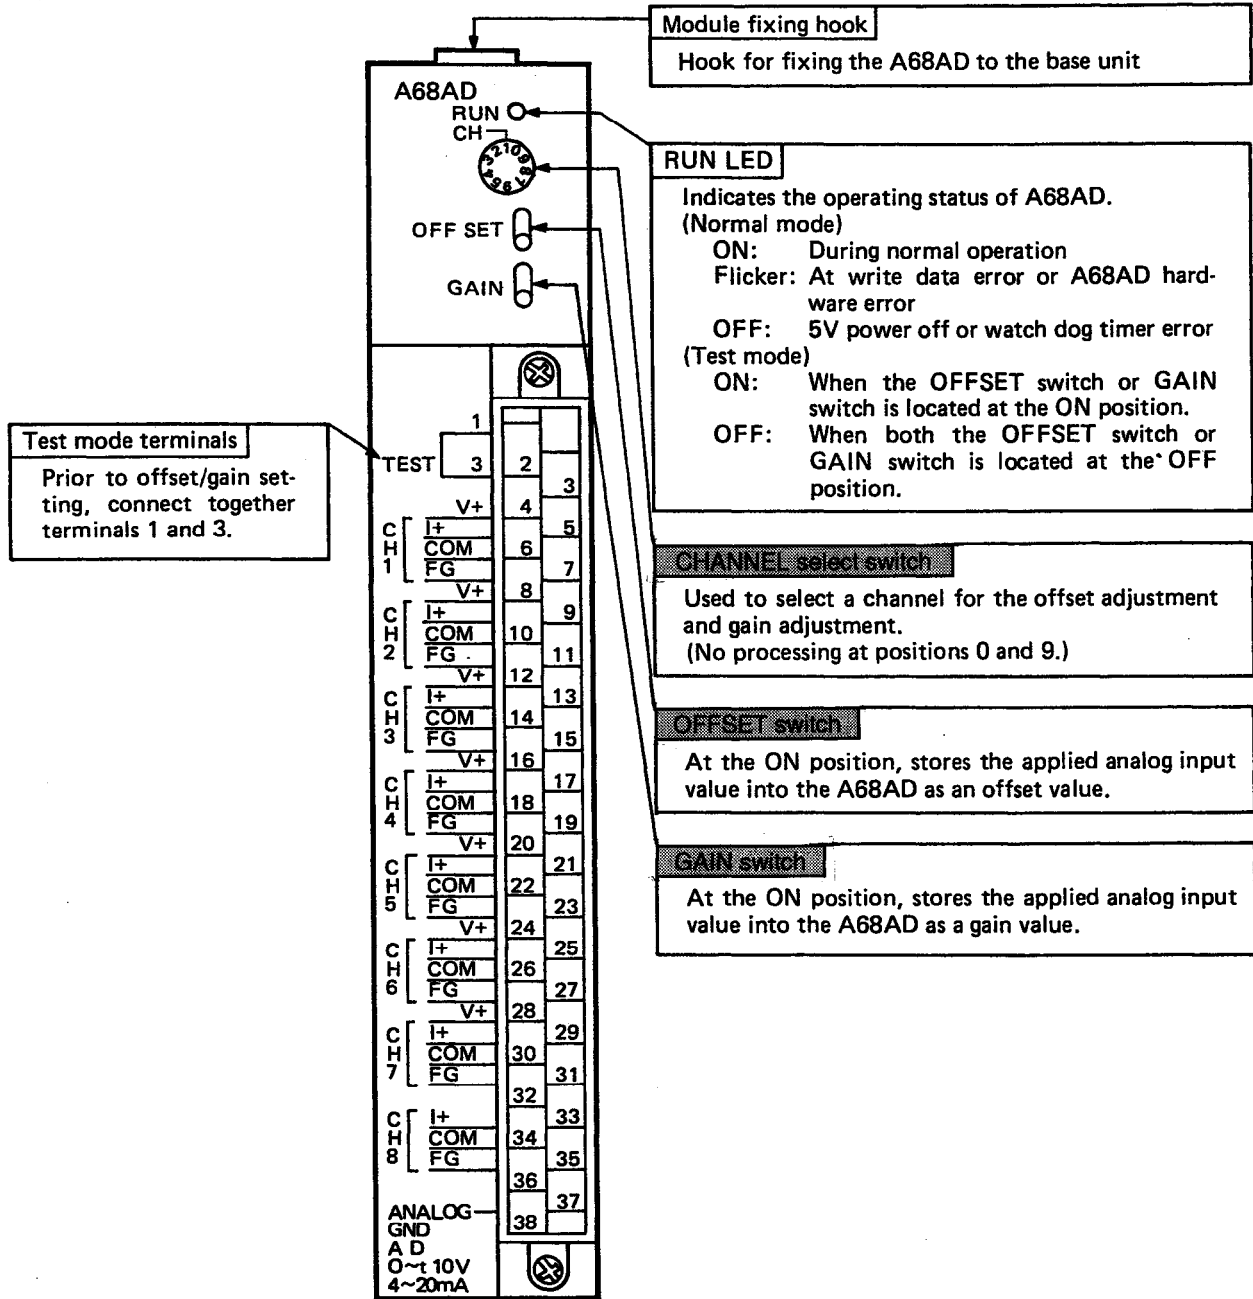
Module fixing hook

Hook for fixing the A68AD to the base unit

A68AD
RUN
CH
OFF SET
GAIN

RUN LED

Indicates the operating status of A68AD.
(Normal mode)
ON: During normal operation
Flicker: At write data error or A68AD hardware error
OFF: 5V power off or watch dog timer error
(Test mode)
ON: When the OFFSET switch or GAIN switch is located at the ON position.
OFF: When both the OFFSET switch or GAIN switch is located at the OFF position.

Test mode terminals

Prior to offset/gain setting, connect together terminals 1 and 3.

TEST 1 3 2
V+ 4 3
CH1 I+ 5 COM 6 FG 7
V+ 8
CH2 I+ 9 COM 10 FG 11
V+ 12
CH3 I+ 13 COM 14 FG 15
V+ 16
CH4 I+ 17 COM 18 FG 19
V+ 20
CH5 I+ 21 COM 22 FG 23
V+ 24
CH6 I+ 25 COM 26 FG 27
V+ 28
CH7 I+ 29 COM 30 FG 31
32
CH8 I+ 33 COM 34 FG 35
36 37
ANALOG GND 38
A D
0~t 10V
4~20mA

CHANNEL select switch

Used to select a channel for the offset adjustment and gain adjustment.
(No processing at positions 0 and 9.)

OFFSET switch

At the ON position, stores the applied analog input value into the A68AD as an offset value.

GAIN switch

At the ON position, stores the applied analog input value into the A68AD as a gain value.